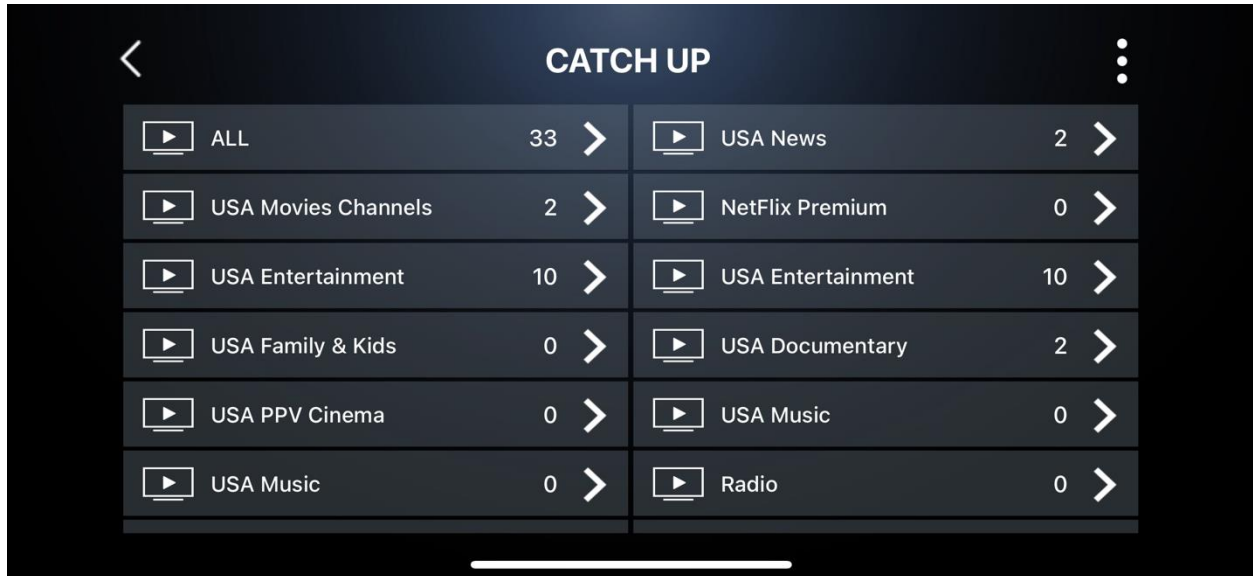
CATCH UP

| | |
|---|---|
| ALL 33 | USA News 2 |
| USA Movies Channels 2 | NetFlix Premium 0 |
| USA Entertainment 10 | USA Entertainment 10 |
| USA Family & Kids 0 | USA Documentary 2 |
| USA PPV Cinema 0 | USA Music 0 |
| USA Music 0 | Radio 0 |